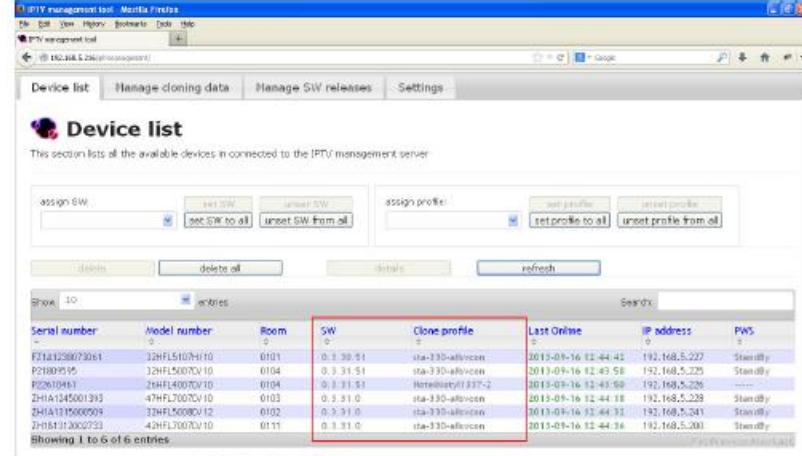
IPTV management tool - Mozilla Firefox

File Edit View History Bookmarks Tools Help

IPTV management tool

192.168.5.236/iptvmanagement/

Google

Device list | Manage cloning data | Manage SW releases | Settings

Device list

This section lists all the available devices in connected to the IPTV management server

assign SW:

set SW | unset SW

set SW to all | unset SW from all

assign profile:

set profile | unset profile

set profile to all | unset profile from all

delete | delete all | details | refresh

Show 10 entries

Search:

| Serial number | Model number | Room | SW | Clone profile | Last Online | IP address | PWS |
|---|---|---|---|---|---|---|---|
| FZ1A1238073061 | 32HFL5107H/10 | 0101 | 0.3.30.51 | sta-330-allvocon | 2013-09-16 12:44:41 | 192.168.5.227 | Standby |
| PZ1809595 | 32HFL5007D/10 | 0104 | 0.3.31.51 | sta-330-allvocon | 2013-09-16 12:43:58 | 192.168.5.225 | Standby |
| PZ2610461 | 26HFL4007D/10 | 0104 | 0.3.31.51 | HotelIdentity11337-2 | 2013-09-16 12:43:50 | 192.168.5.226 | ----- |
| ZH1A1245001393 | 47HFL7007D/10 | 0103 | 0.3.31.0 | sta-330-allvocon | 2013-09-16 12:44:18 | 192.168.5.228 | Standby |
| ZH1A1315000509 | 32HFL5008D/12 | 0102 | 0.3.31.0 | sta-330-allvocon | 2013-09-16 12:44:31 | 192.168.5.241 | Standby |
| ZH1B1312002733 | 42HFL7007D/10 | 0111 | 0.3.31.0 | sta-330-allvocon | 2013-09-16 12:44:36 | 192.168.5.200 | Standby |

Showing 1 to 6 of 6 entries

First Previous Next Last